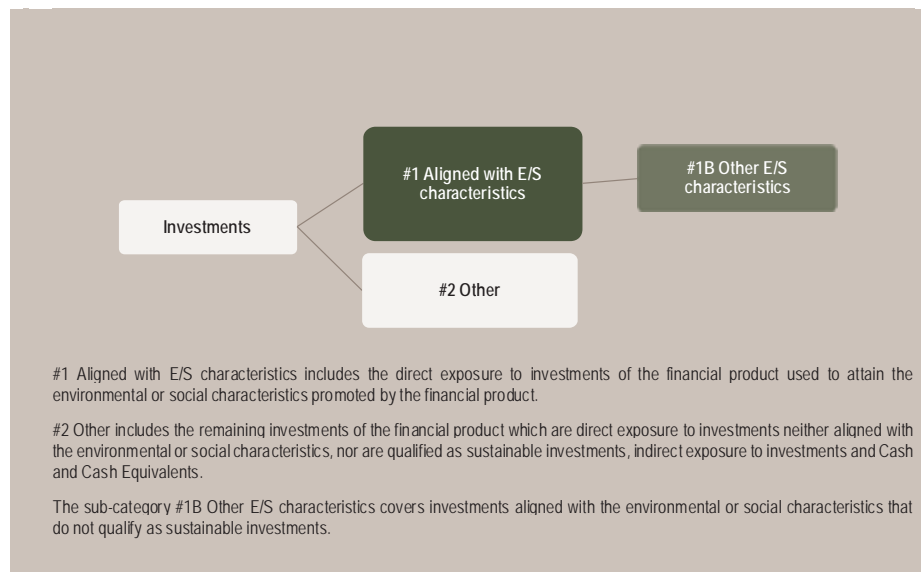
Investments

#1 Aligned with E/S characteristics

#1B Other E/S characteristics

#2 Other

#1 Aligned with E/S characteristics includes the direct exposure to investments of the financial product used to attain the environmental or social characteristics promoted by the financial product.

#2 Other includes the remaining investments of the financial product which are direct exposure to investments neither aligned with the environmental or social characteristics, nor are qualified as sustainable investments, indirect exposure to investments and Cash and Cash Equivalents.

The sub-category #1B Other E/S characteristics covers investments aligned with the environmental or social characteristics that do not qualify as sustainable investments.